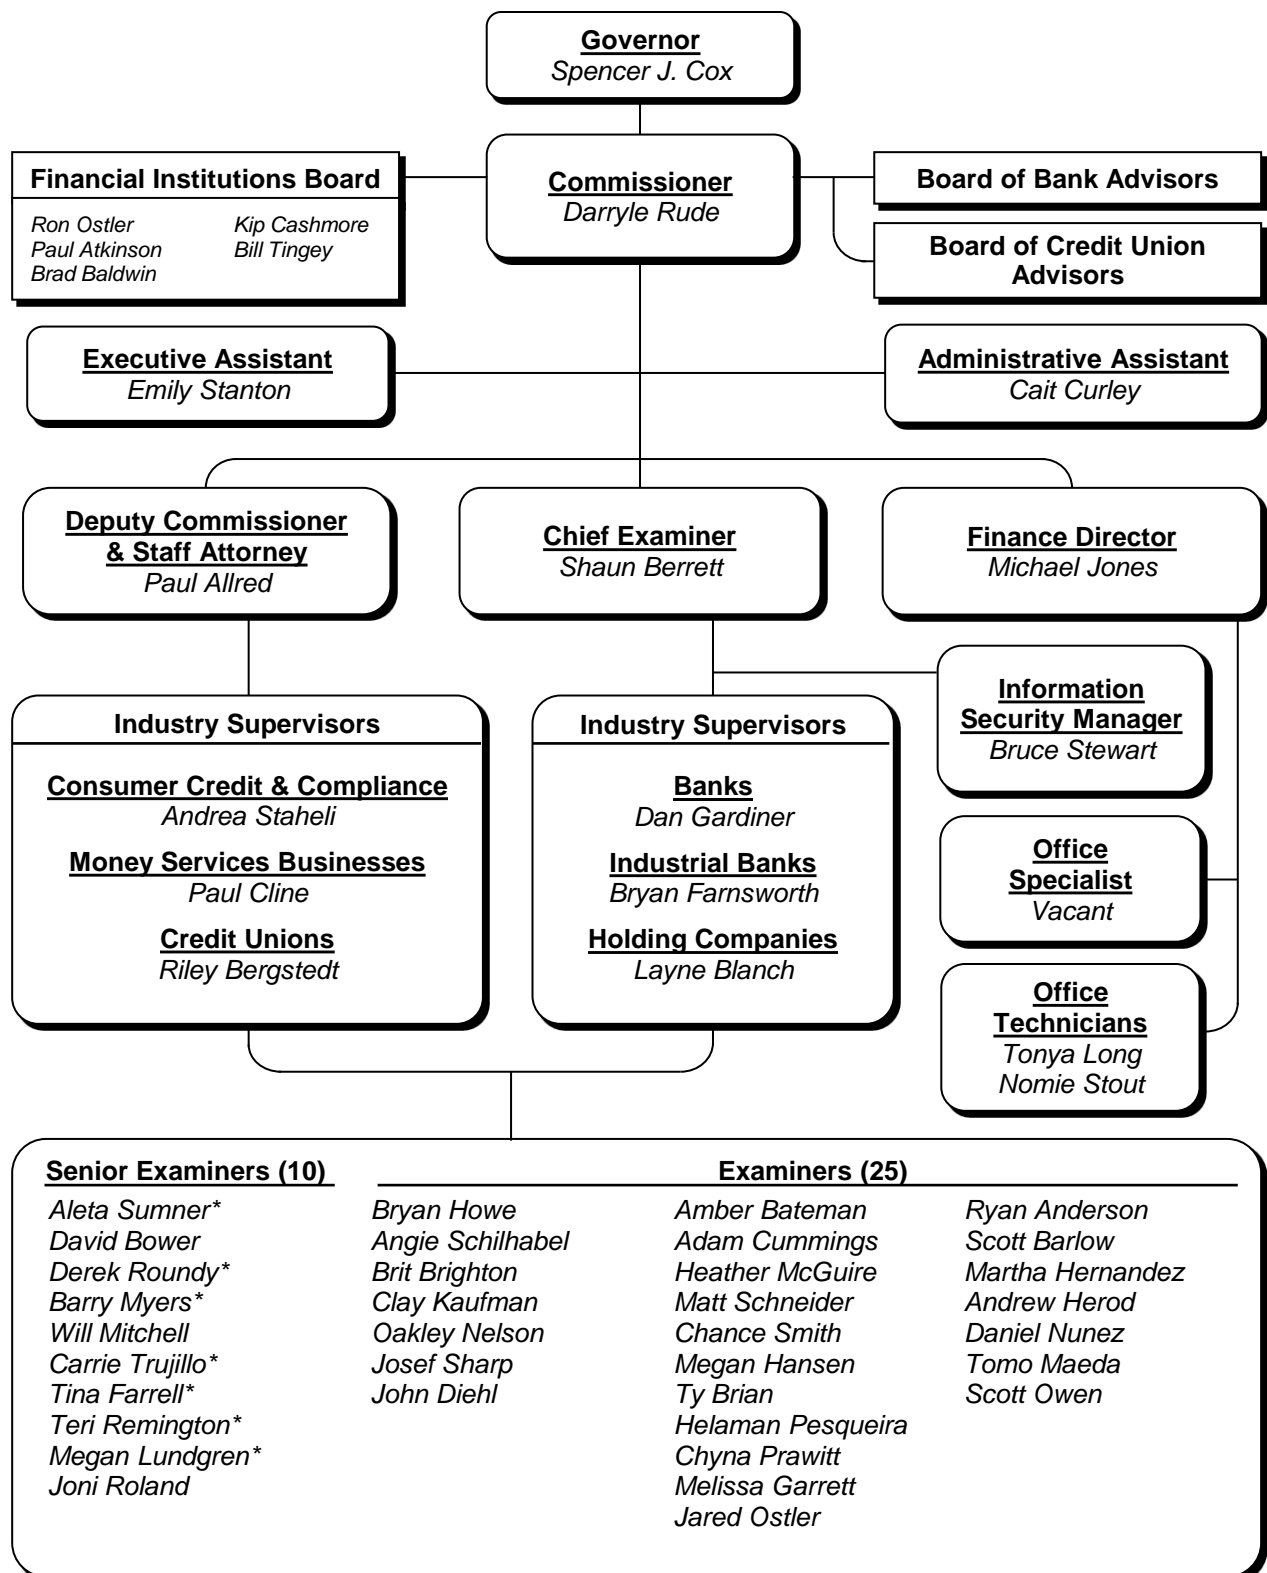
Governor
Spencer J. Cox

Financial Institutions Board
Ron Ostler
Paul Atkinson
Brad Baldwin
Kip Cashmore
Bill Tingey

Commissioner
Darryle Rude

Board of Bank Advisors

Board of Credit Union Advisors

Executive Assistant
Emily Stanton

Administrative Assistant
Cait Curley

Deputy Commissioner & Staff Attorney
Paul Allred

Chief Examiner
Shaun Berrett

Finance Director
Michael Jones

Industry Supervisors

Consumer Credit & Compliance
Andrea Staheli

Money Services Businesses
Paul Cline

Credit Unions
Riley Bergstedt

Industry Supervisors

Banks
Dan Gardiner

Industrial Banks
Bryan Farnsworth

Holding Companies
Layne Blanch

Information Security Manager
Bruce Stewart

Office Specialist
Vacant

Office Technicians
Tonya Long
Nomie Stout

Senior Examiners (10)
Aleta Sumner*
David Bower
Derek Roundy*
Barry Myers*
Will Mitchell
Carrie Trujillo*
Tina Farrell*
Teri Remington*
Megan Lundgren*
Joni Roland

Examiners (25)
Bryan Howe
Angie Schilhabel
Brit Brighton
Clay Kaufman
Oakley Nelson
Josef Sharp
John Diehl

Amber Bateman
Adam Cummings
Heather McGuire
Matt Schneider
Chance Smith
Megan Hansen
Ty Brian
Helaman Pesqueira
Chyna Prawitt
Melissa Garrett
Jared Ostler

Ryan Anderson
Scott Barlow
Martha Hernandez
Andrew Herod
Daniel Nunez
Tomo Maeda
Scott Owen